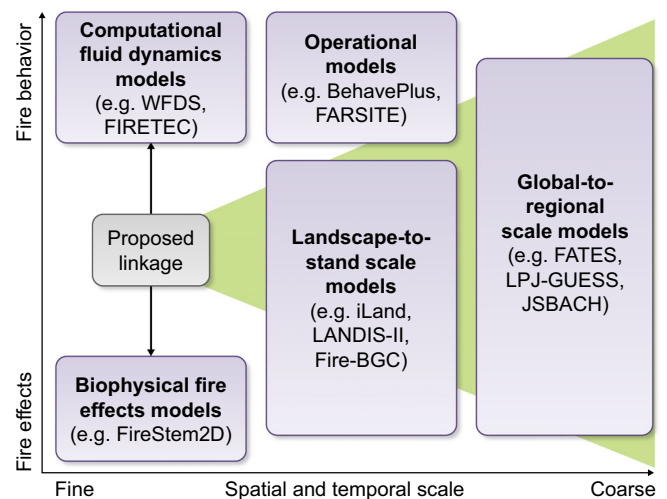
Fire behavior

Computational fluid dynamics models (e.g. WFDS, FIRETEC)

Operational models (e.g. BehavePlus, FARSITE)

Global-to-regional scale models (e.g. FATES, LPJ-GUESS, JSBACH)

Proposed linkage

Landscape-to-stand scale models (e.g. iLand, LANDIS-II, Fire-BGC)

Fire effects

Biophysical fire effects models (e.g. FireStem2D)

Fine

Spatial and temporal scale

Coarse